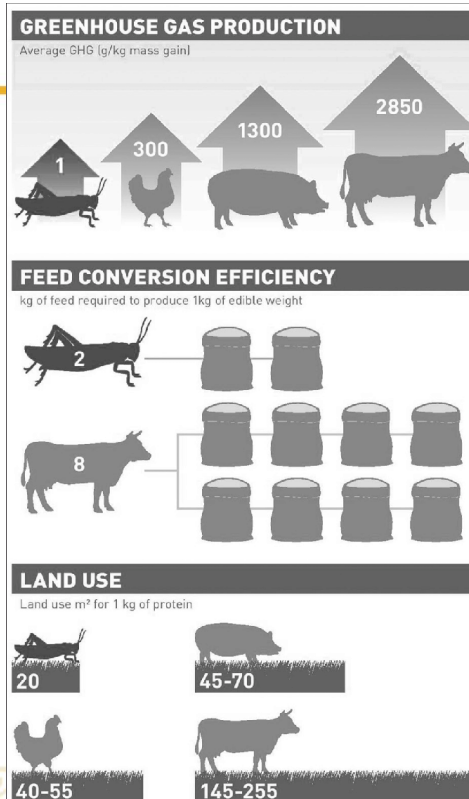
GREENHOUSE GAS PRODUCTION
Average GHG (g/kg mass gain)

1
300
1300
2850

FEED CONVERSION EFFICIENCY
kg of feed required to produce 1kg of edible weight

2
8

LAND USE
Land use m² for 1 kg of protein

20
45-70
40-55
145-255